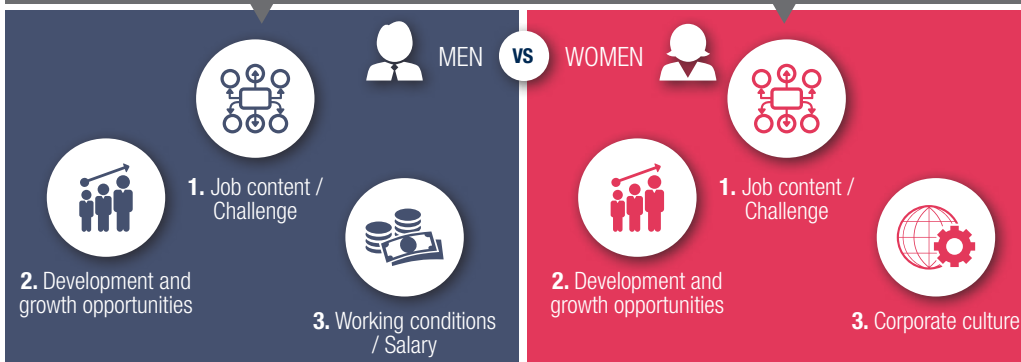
MEN VS WOMEN

1. Job content / Challenge

2. Development and growth opportunities

3. Working conditions / Salary

1. Job content / Challenge

2. Development and growth opportunities

3. Corporate culture